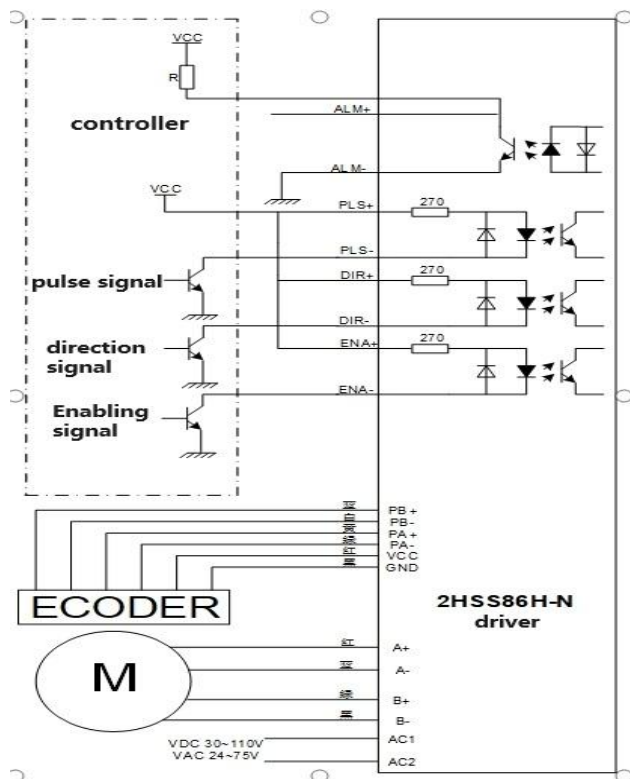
VCC
R
controller
ALM+
ALM-
VCC
PLS+
270
PLS-
pulse signal
DIR+
270
DIR-
direction signal
ENA+
270
ENA-
Enabling signal
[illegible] PB+
白 PB-
黄 PA+
綠 PA-
紅 VCC
黑 GND
ECODER
2HSS86H-N driver
M
紅 A+
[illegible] A-
綠 B+
黑 B-
VDC 30~110V AC1
VAC 24~75V AC2